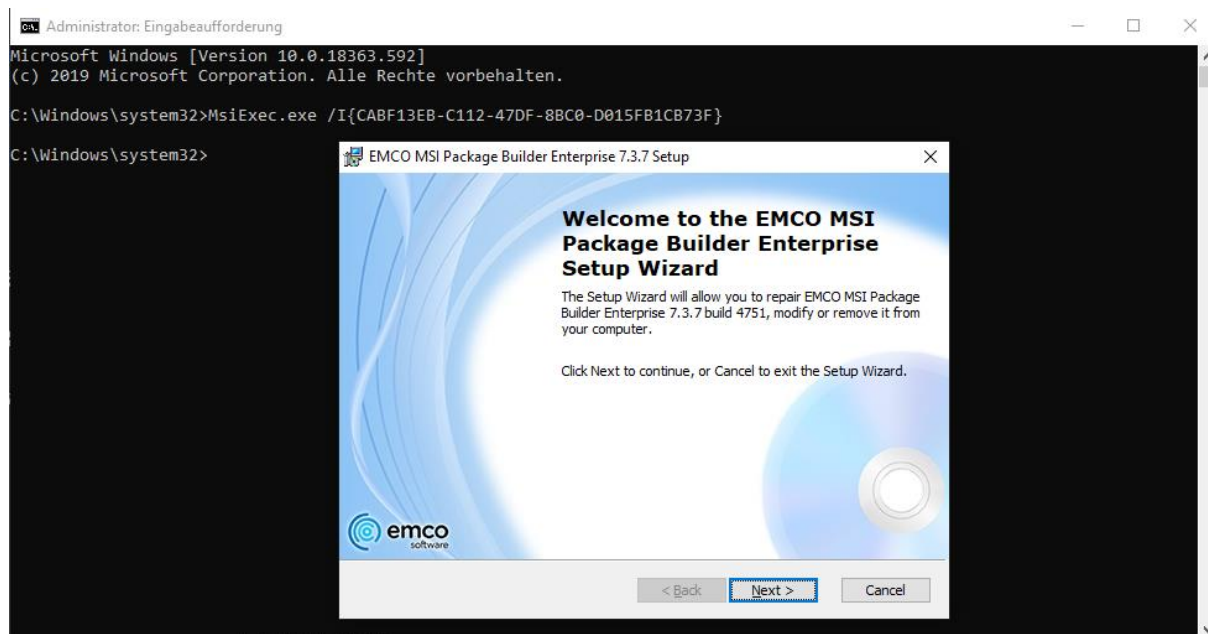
Administrator: Eingabeaufforderung

Microsoft Windows [Version 10.0.18363.592]
(c) 2019 Microsoft Corporation. Alle Rechte vorbehalten.

C:\Windows\system32>MsiExec.exe /I{CABF13EB-C112-47DF-8BC0-D015FB1CB73F}

C:\Windows\system32>

EMCO MSI Package Builder Enterprise 7.3.7 Setup

Welcome to the EMCO MSI Package Builder Enterprise Setup Wizard

The Setup Wizard will allow you to repair EMCO MSI Package Builder Enterprise 7.3.7 build 4751, modify or remove it from your computer.

Click Next to continue, or Cancel to exit the Setup Wizard.

emco software

< Back

Next >

Cancel